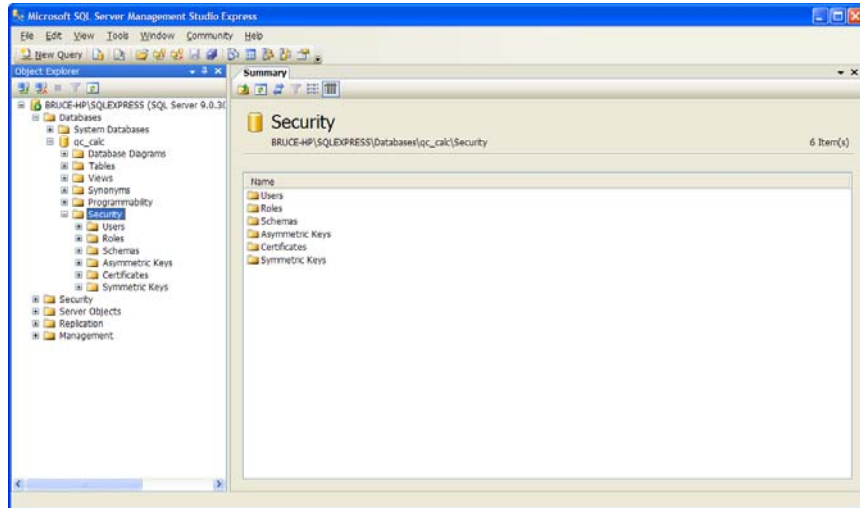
Microsoft SQL Server Management Studio Express

File Edit View Tools Window Community Help

New Query

Object Explorer

BRUCE-HP\SQLEXPRESS (SQL Server 9.0.3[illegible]
Databases
System Databases
qc_calc
Database Diagrams
Tables
Views
Synonyms
Programmability
Security
Users
Roles
Schemas
Asymmetric Keys
Certificates
Symmetric Keys
Security
Server Objects
Replication
Management

Summary

Security
BRUCE-HP\SQLEXPRESS\Databases\qc_calc\Security
6 Item(s)

| Name |
|---|
| Users |
| Roles |
| Schemas |
| Asymmetric Keys |
| Certificates |
| Symmetric Keys |